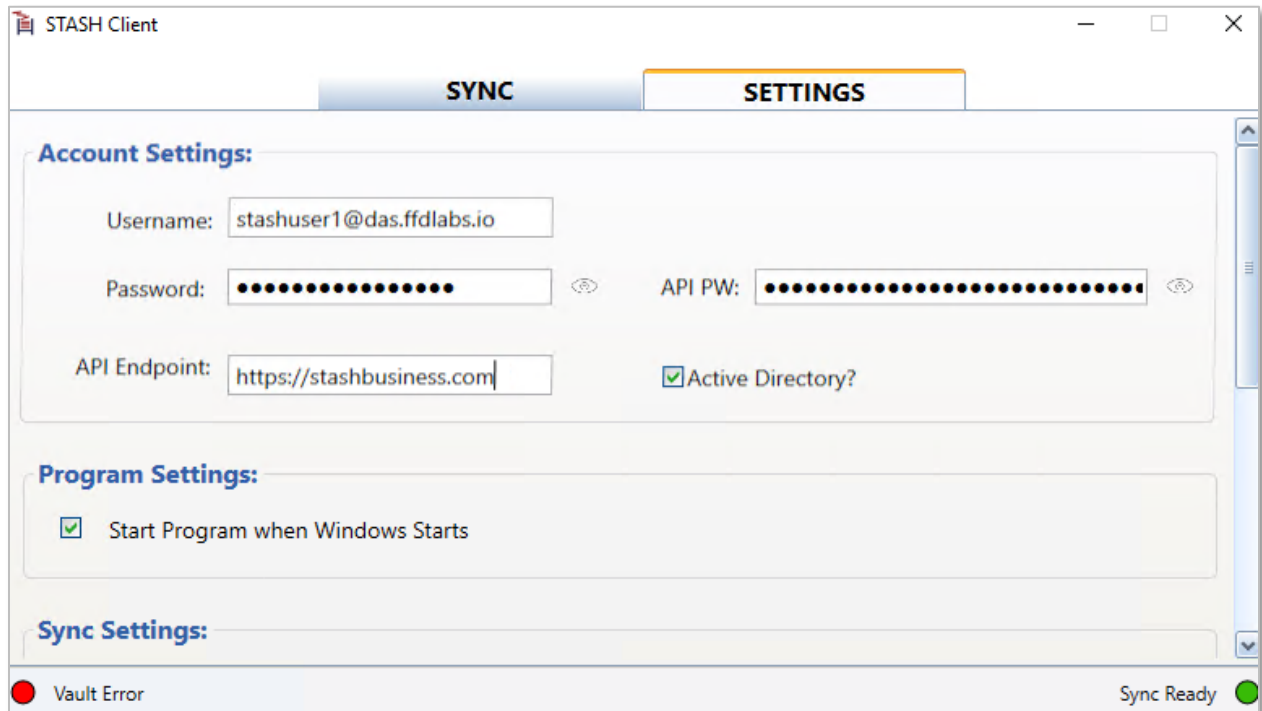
STASH Client

SYNC

SETTINGS

Account Settings:

Username: stashuser1@das.ffdlabs.io

Password: ●●●●●●●●●●●●●●●●

API PW: ●●●●●●●●●●●●●●●●●●●●●●●●●●●●●

API Endpoint: https://stashbusiness.com

Active Directory?

Program Settings:

Start Program when Windows Starts

Sync Settings:

Vault Error

Sync Ready